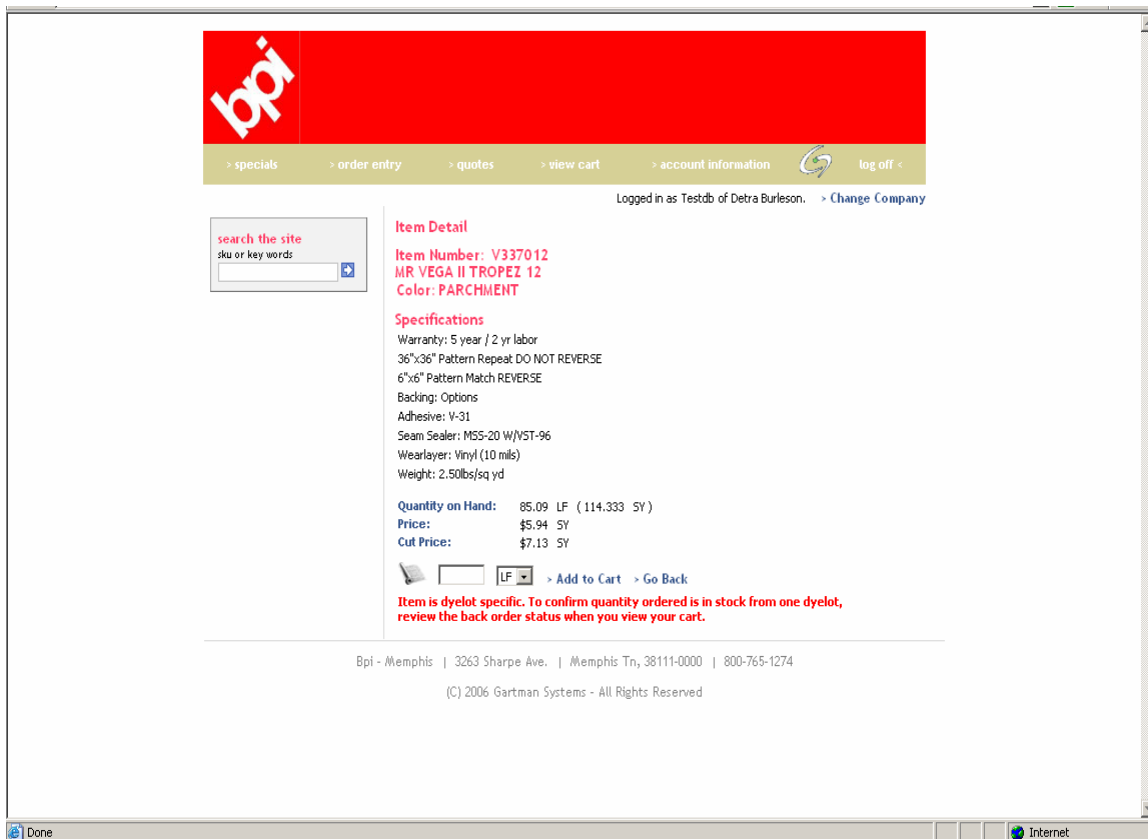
bpi

> specials > order entry > quotes > view cart > account information log off <

Logged in as Testdb of Detra Burleson. > Change Company

search the site
sku or key words

Item Detail

Item Number: V337012
MR VEGA II TROPEZ 12
Color: PARCHMENT

Specifications
Warranty: 5 year / 2 yr labor
36"x36" Pattern Repeat DO NOT REVERSE
6"x6" Pattern Match REVERSE
Backing: Options
Adhesive: V-31
Seam Sealer: MS5-20 W/VST-96
Wearlayer: Vinyl (10 mils)
Weight: 2.50lbs/sq yd

Quantity on Hand: 85.09 LF ( 114.333 SY )
Price: $5.94 SY
Cut Price: $7.13 SY

LF > Add to Cart > Go Back

Item is dyelot specific. To confirm quantity ordered is in stock from one dyelot, review the back order status when you view your cart.

Bpi - Memphis | 3263 Sharpe Ave. | Memphis Tn, 38111-0000 | 800-765-1274

(C) 2006 Gartman Systems - All Rights Reserved

Done

Internet